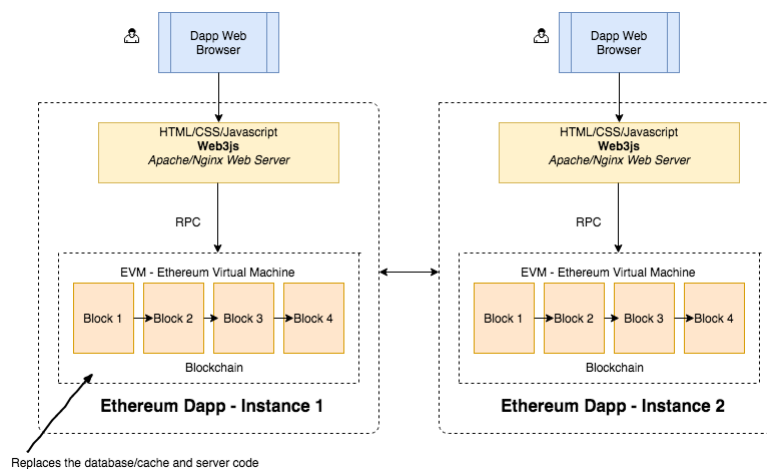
Dapp Web Browser

HTML/CSS/Javascript
Web3js
Apache/Nginx Web Server

RPC

EVM - Ethereum Virtual Machine

Block 1
Block 2
Block 3
Block 4

Blockchain

Ethereum Dapp - Instance 1

Dapp Web Browser

HTML/CSS/Javascript
Web3js
Apache/Nginx Web Server

RPC

EVM - Ethereum Virtual Machine

Block 1
Block 2
Block 3
Block 4

Blockchain

Ethereum Dapp - Instance 2

Replaces the database/cache and server code